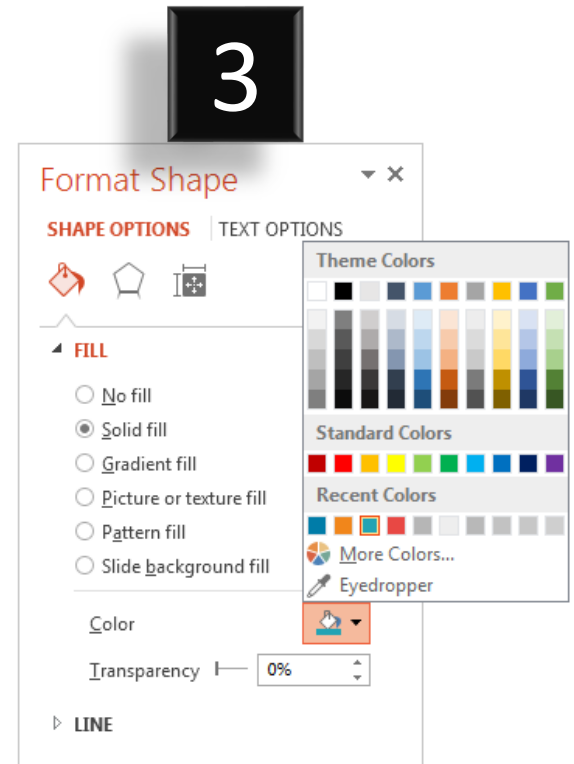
3

Format Shape

SHAPE OPTIONS | TEXT OPTIONS

FILL

No fill
Solid fill
Gradient fill
Picture or texture fill
Pattern fill
Slide background fill

Color

Transparency 0%

LINE

Theme Colors

Standard Colors

Recent Colors

More Colors...

Eyedropper